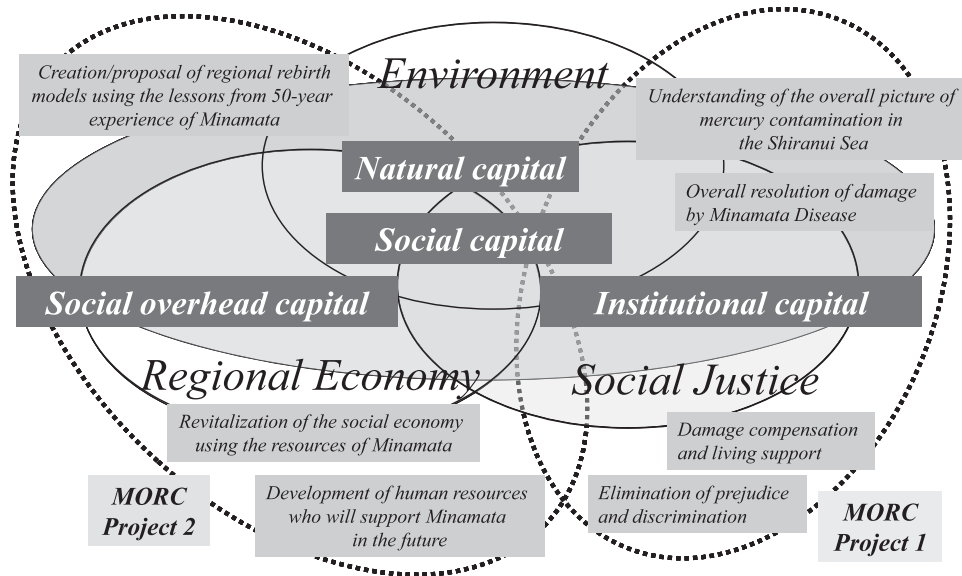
Creation/proposal of regional rebirth models using the lessons from 50-year experience of Minamata

Environment

Understanding of the overall picture of mercury contamination in the Shiranui Sea

Natural capital

Overall resolution of damage by Minamata Disease

Social capital

Social overhead capital

Institutional capital

Regional Economy

Social Justice

Revitalization of the social economy using the resources of Minamata

Damage compensation and living support

MORC Project 2

Development of human resources who will support Minamata in the future

Elimination of prejudice and discrimination

MORC Project 1